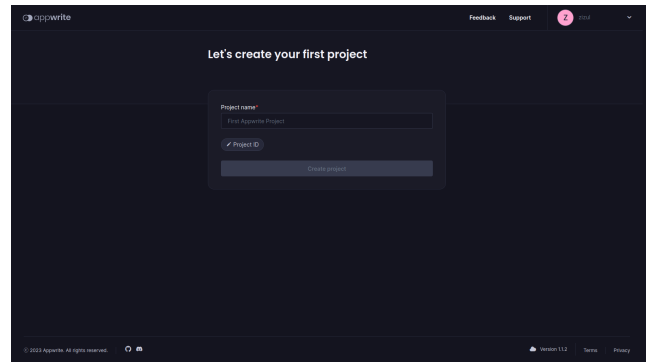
appwrite

Feedback Support Z Zihil

Let's create your first project

Project name*

First Appwrite Project

Project ID

Create project

© 2023 Appwrite. All rights reserved.

Version 1.1.2 Terms Privacy